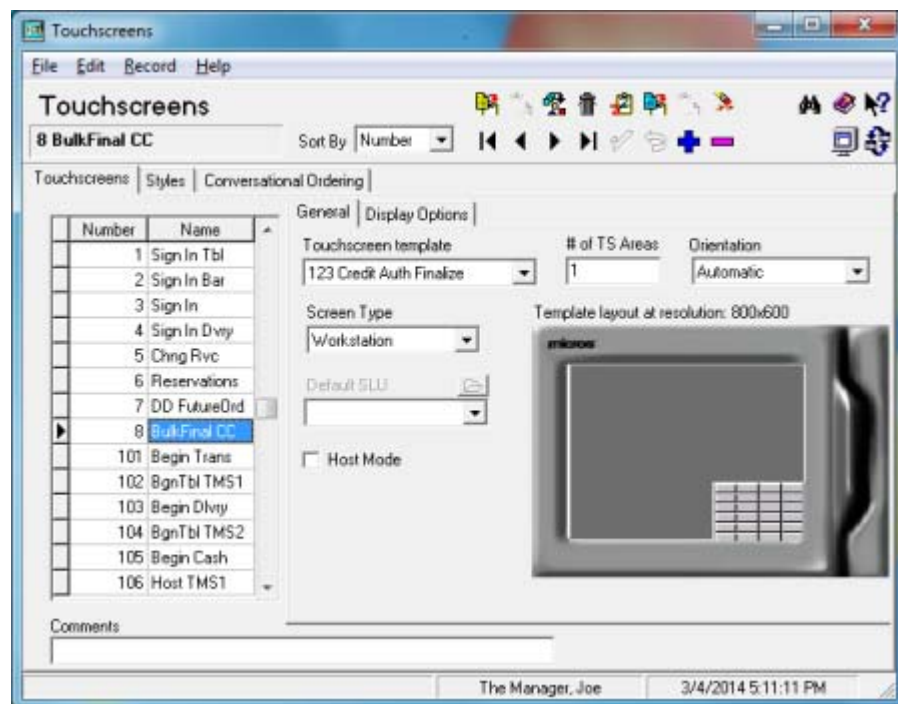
Touchscreens

File Edit Record Help

Touchscreens

8 BulkFinal CC

Sort By Number

Touchscreens | Styles | Conversational Ordering

General | Display Options

| Number | Name |
|---|---|
| 1 | Sign In Tbl |
| 2 | Sign In Bar |
| 3 | Sign In |
| 4 | Sign In Dvry |
| 5 | Chng Rvc |
| 6 | Reservations |
| 7 | DD FutureOrd |
| 8 | BulkFinal CC |
| 101 | Begin Trans |
| 102 | BgnTbl TMS1 |
| 103 | Begin Dlvry |
| 104 | BgnTbl TMS2 |
| 105 | Begin Cash |
| 106 | Host TMS1 |

Touchscreen template
123 Credit Auth Finalize

# of TS Areas
1

Orientation
Automatic

Screen Type
Workstation

Template layout at resolution: 800x600

micros

Default SLU

Host Mode

Comments

The Manager, Joe

3/4/2014 5:11:11 PM